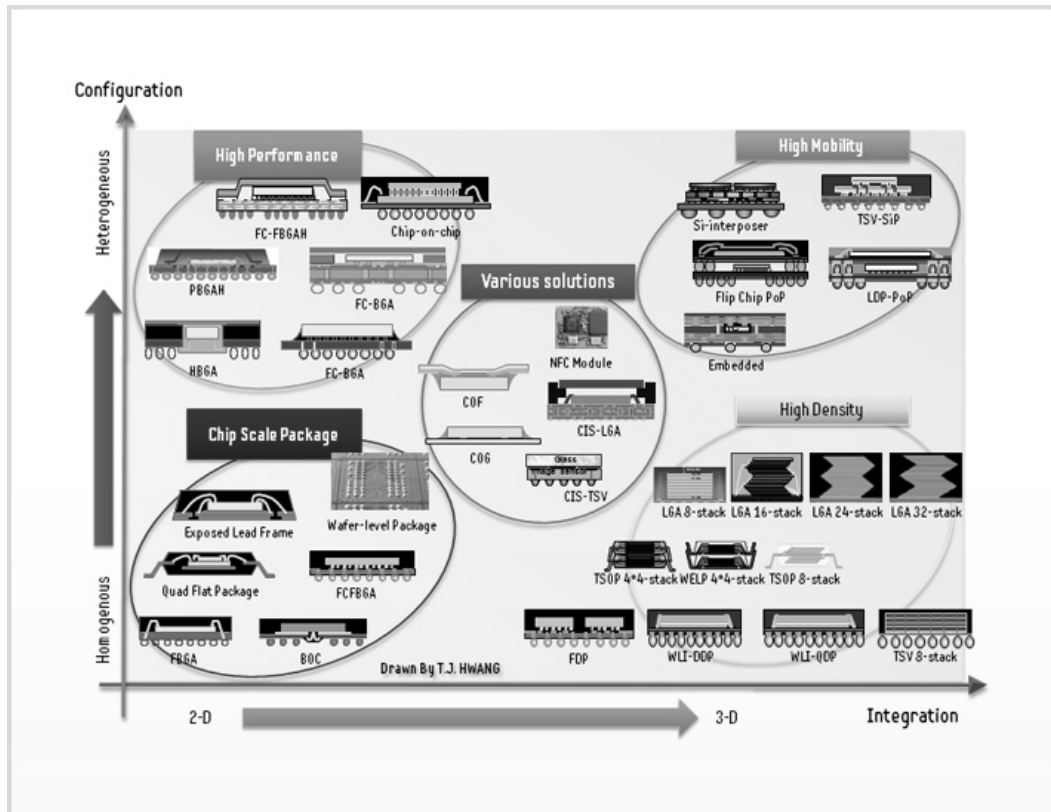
Configuration

Heterogeneous

Homogenous

High Performance

FC-FBGAH

Chip-on-chip

PBGAH

FC-BGA

HBGA

FC-BGA

Various solutions

NFC Module

COF

CIS-LGA

COG

Glass
Image sensor

CIS-TSV

High Mobility

Si-interposer

TSV-SiP

Flip Chip PoP

LDP-PoP

Embedded

High Density

LGA 8-stack

LGA 16-stack

LGA 24-stack

LGA 32-stack

TSOP 4*4-stack

WELP 4*4-stack

TSOP 8-stack

Chip Scale Package

Exposed Lead Frame

Wafer-level Package

Quad Flat Package

FCFBGA

FBGA

BOC

Drawn By T.J. HWANG

FDP

WLI-DDP

WLI-QDP

TSV 8-stack

2-D

3-D

Integration